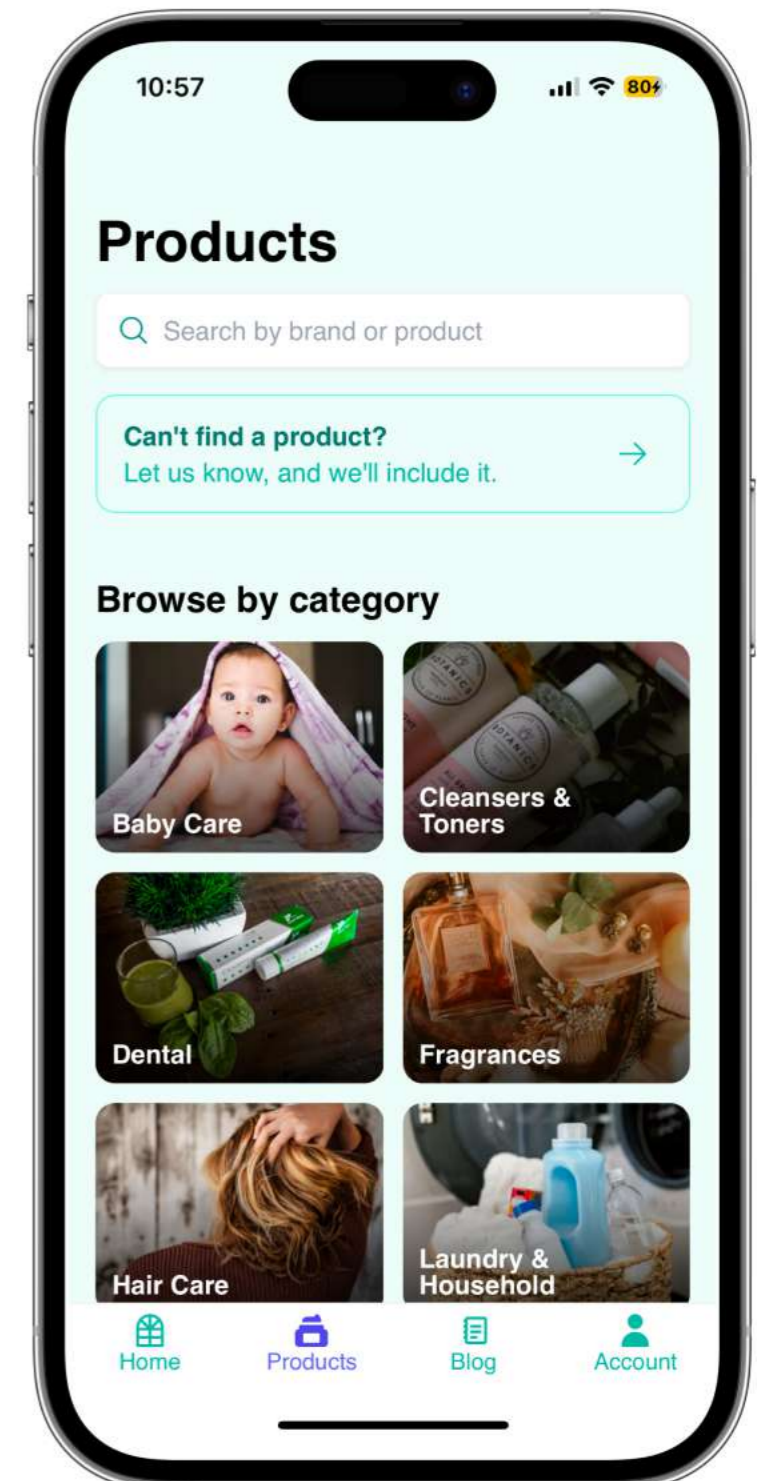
10:57

80

Products

Search by brand or product

Can't find a product?
Let us know, and we'll include it.

Browse by category

Baby Care

Cleansers & Toners

Dental

Fragrances

Hair Care

Laundry & Household

Home

Products

Blog

Account